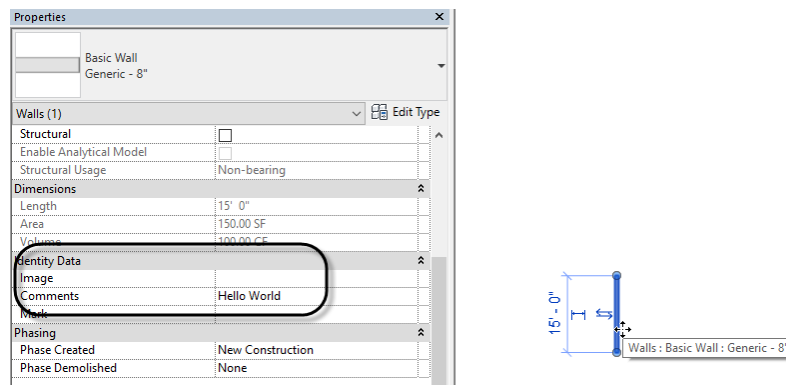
Properties ×

Basic Wall
Generic - 8"

Walls (1) Edit Type

| | |
|---|---|
| Structural | ☐ |
| Enable Analytical Model | ☐ |
| Structural Usage | Non-bearing |
| **Dimensions** | |
| Length | 15' 0" |
| Area | 150.00 SF |
| Volume | 100.00 CF |
| **Identity Data** | |
| Image | |
| Comments | Hello World |
| Mark | |
| **Phasing** | |
| Phase Created | New Construction |
| Phase Demolished | None |

15' - 0"

Walls : Basic Wall : Generic - 8'